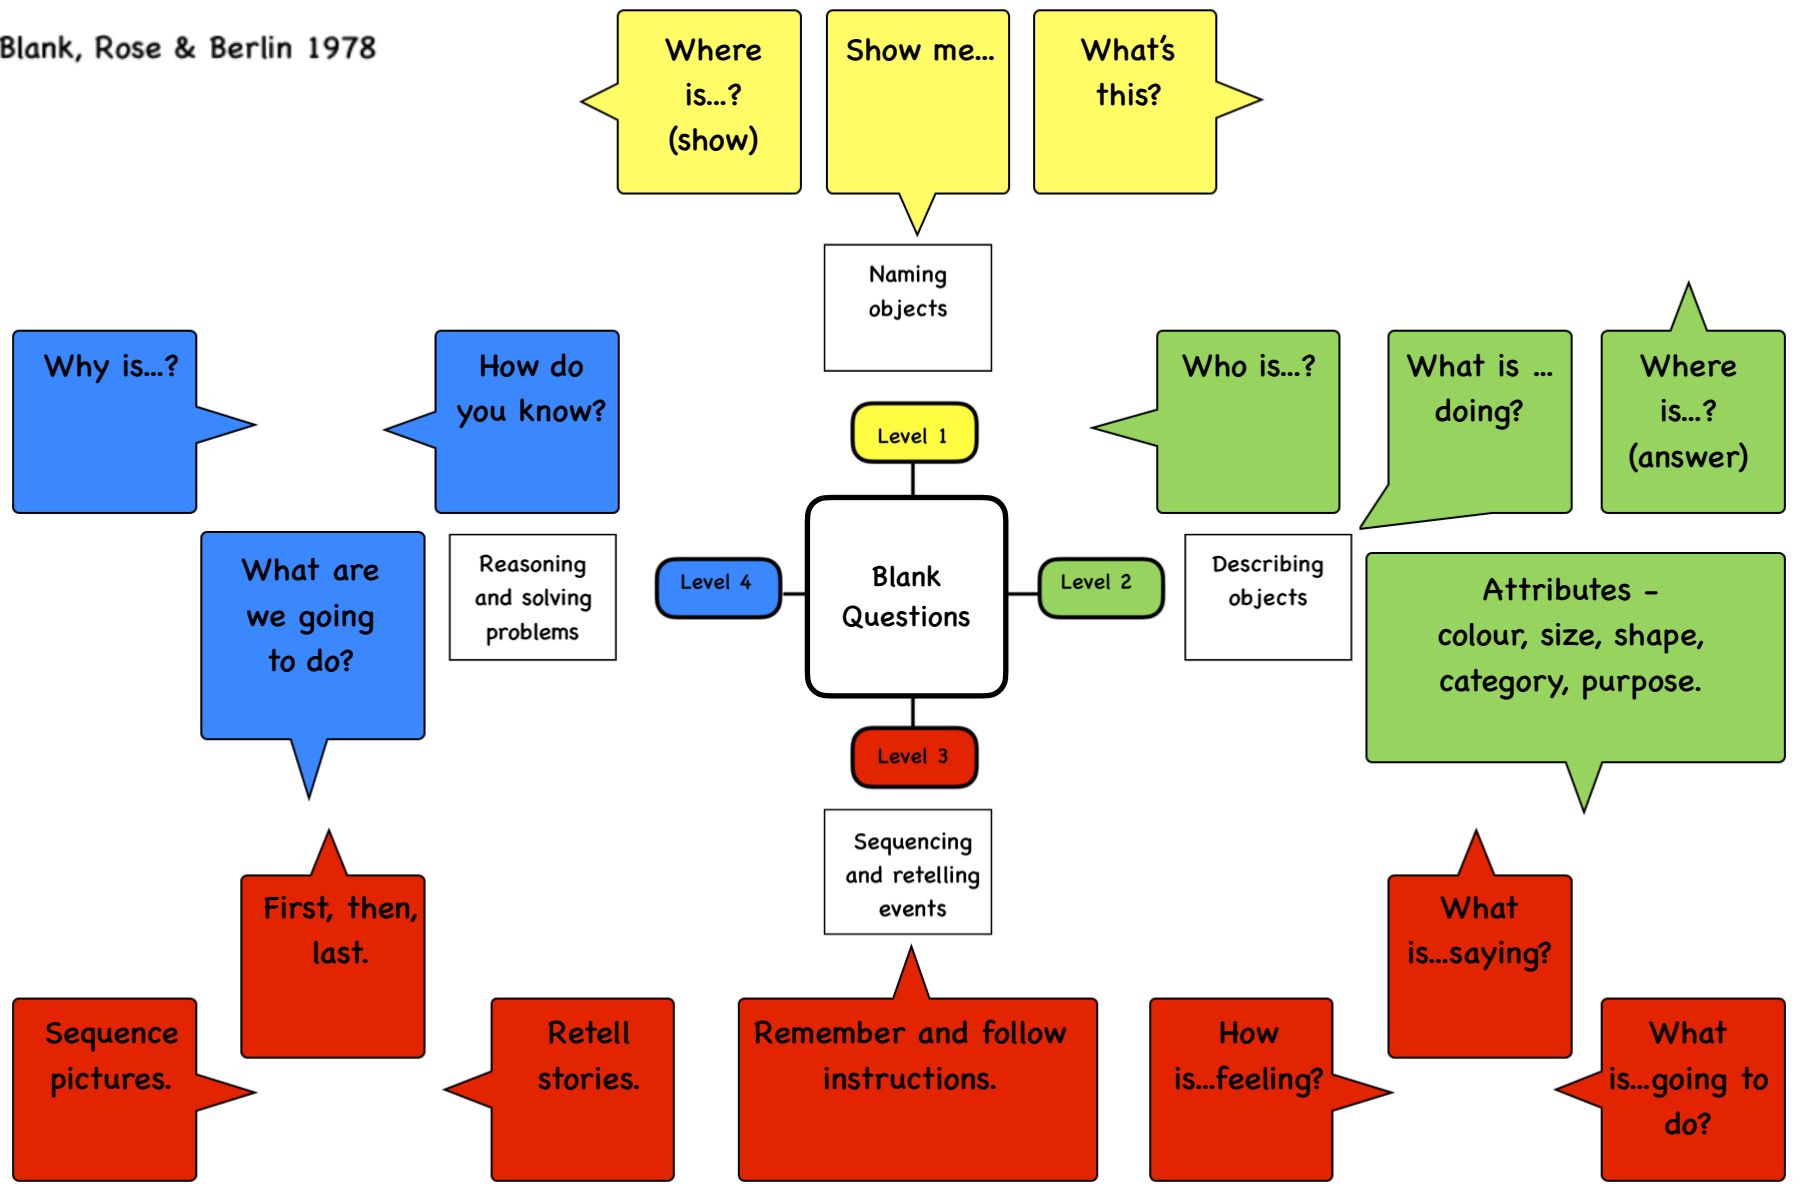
Blank, Rose & Berlin 1978

Where is...? (show)

Show me...

What's this?

Naming objects

Level 1

Why is...?

How do you know?

Who is...?

What is ... doing?

Where is...? (answer)

What are we going to do?

Reasoning and solving problems

Level 4

Blank Questions

Level 2

Describing objects

Attributes – colour, size, shape, category, purpose.

Level 3

Sequencing and retelling events

First, then, last.

What is...saying?

Sequence pictures.

Retell stories.

Remember and follow instructions.

How is...feeling?

What is...going to do?